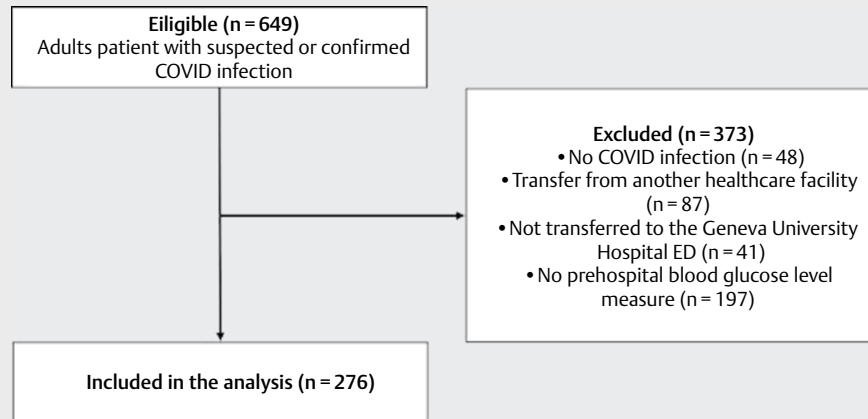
Eiligible (n = 649)
Adults patient with suspected or confirmed COVID infection

Excluded (n = 373)
• No COVID infection (n = 48)
• Transfer from another healthcare facility (n = 87)
• Not transferred to the Geneva University Hospital ED (n = 41)
• No prehospital blood glucose level measure (n = 197)

Included in the analysis (n = 276)